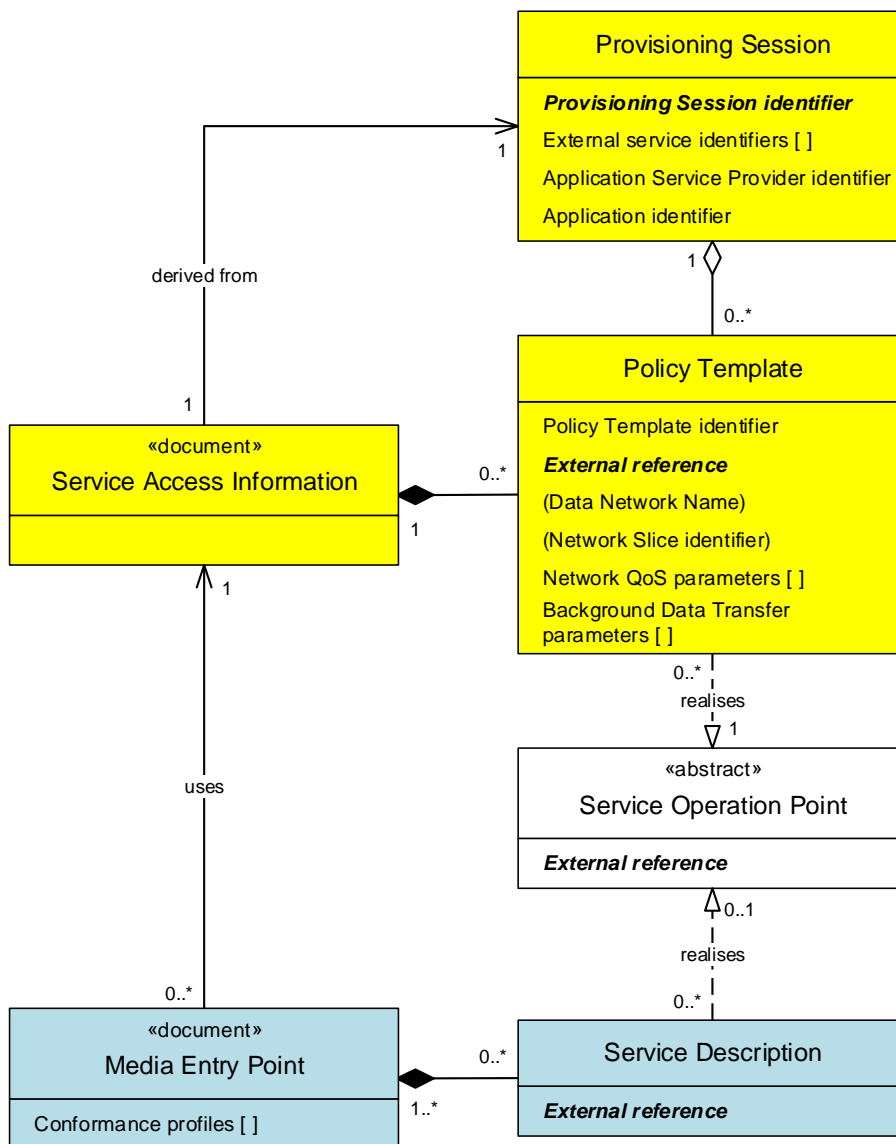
Provisioning Session
Provisioning Session identifier
External service identifiers [ ]
Application Service Provider identifier
Application identifier

1
derived from
1

1
0..*

Policy Template
Policy Template identifier
External reference
(Data Network Name)
(Network Slice identifier)
Network QoS parameters [ ]
Background Data Transfer parameters [ ]

«document»
Service Access Information

0..*
1
1

0..*
realises
1

«abstract»
Service Operation Point
External reference

uses

0..1
realises
0..*

0..*

«document»
Media Entry Point
Conformance profiles [ ]

0..*
1..*

Service Description
External reference